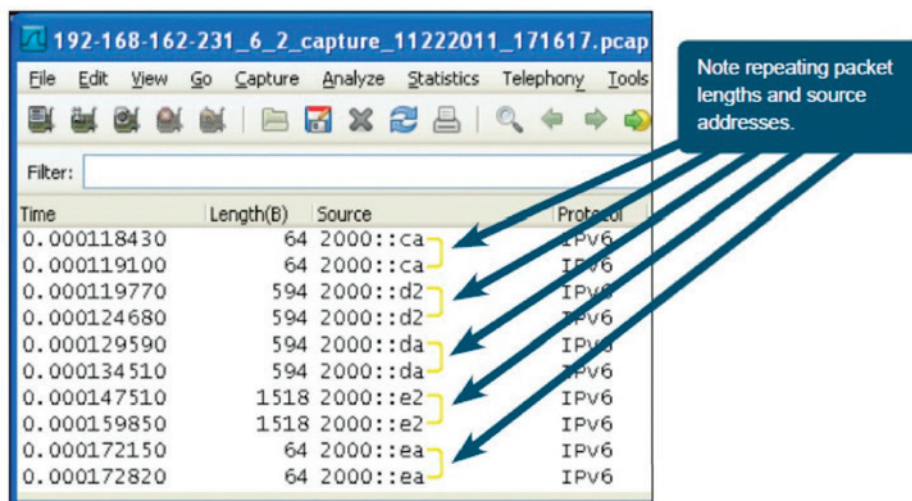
192-168-162-231_6_2_capture_11222011_171617.pcap

File Edit View Go Capture Analyze Statistics Telephony Tools

Filter:

Note repeating packet lengths and source addresses.

| Time | Length(B) | Source | Protocol |
|---|---|---|---|
| 0.000118430 | 64 | 2000::ca | IPv6 |
| 0.000119100 | 64 | 2000::ca | IPv6 |
| 0.000119770 | 594 | 2000::d2 | IPv6 |
| 0.000124680 | 594 | 2000::d2 | IPv6 |
| 0.000129590 | 594 | 2000::da | IPv6 |
| 0.000134510 | 594 | 2000::da | IPv6 |
| 0.000147510 | 1518 | 2000::e2 | IPv6 |
| 0.000159850 | 1518 | 2000::e2 | IPv6 |
| 0.000172150 | 64 | 2000::ea | IPv6 |
| 0.000172820 | 64 | 2000::ea | IPv6 |